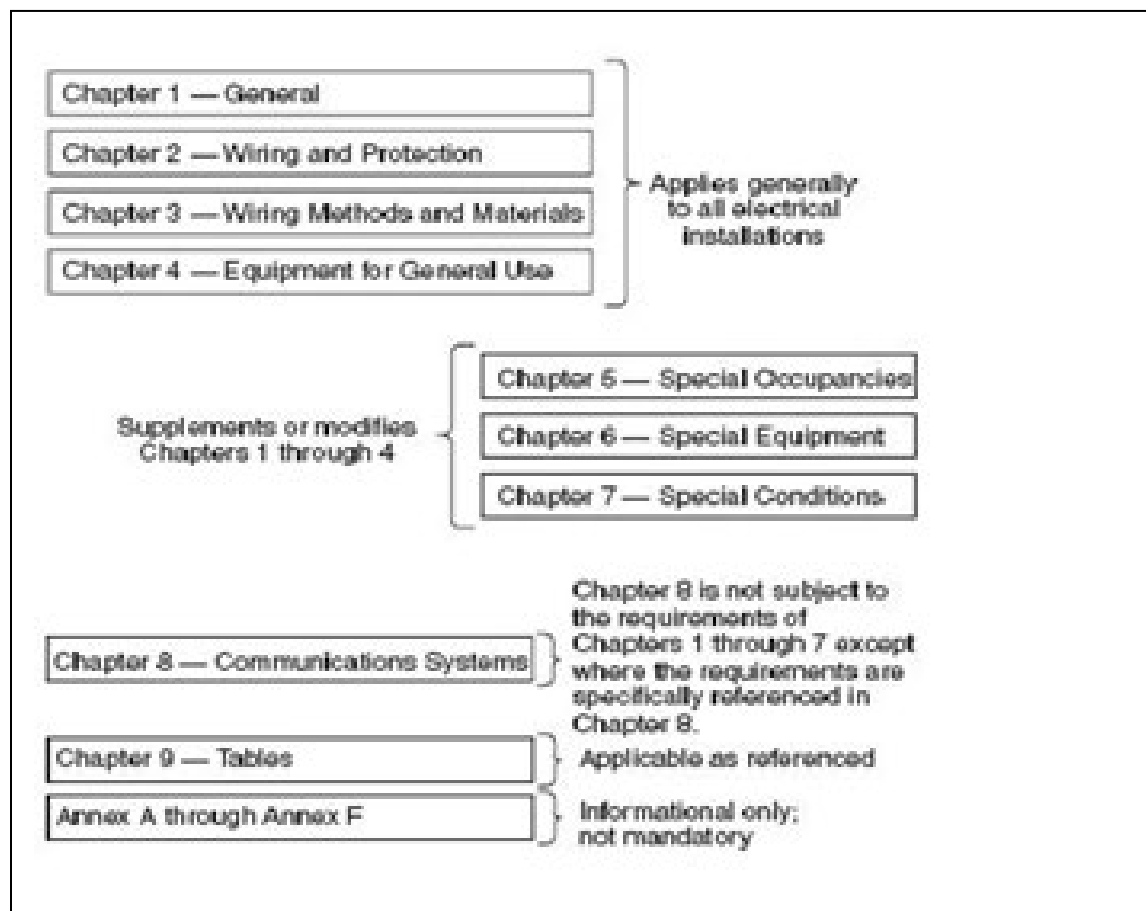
Chapter 1 — General

Chapter 2 — Wiring and Protection

Chapter 3 — Wiring Methods and Materials

Chapter 4 — Equipment for General Use

Applies generally to all electrical installations

Chapter 5 — Special Occupancies

Chapter 6 — Special Equipment

Chapter 7 — Special Conditions

Supplements or modifies Chapters 1 through 4

Chapter 8 — Communications Systems

Chapter 8 is not subject to the requirements of Chapters 1 through 7 except where the requirements are specifically referenced in Chapter 8.

Chapter 9 — Tables

Applicable as referenced

Annex A through Annex F

Informational only; not mandatory